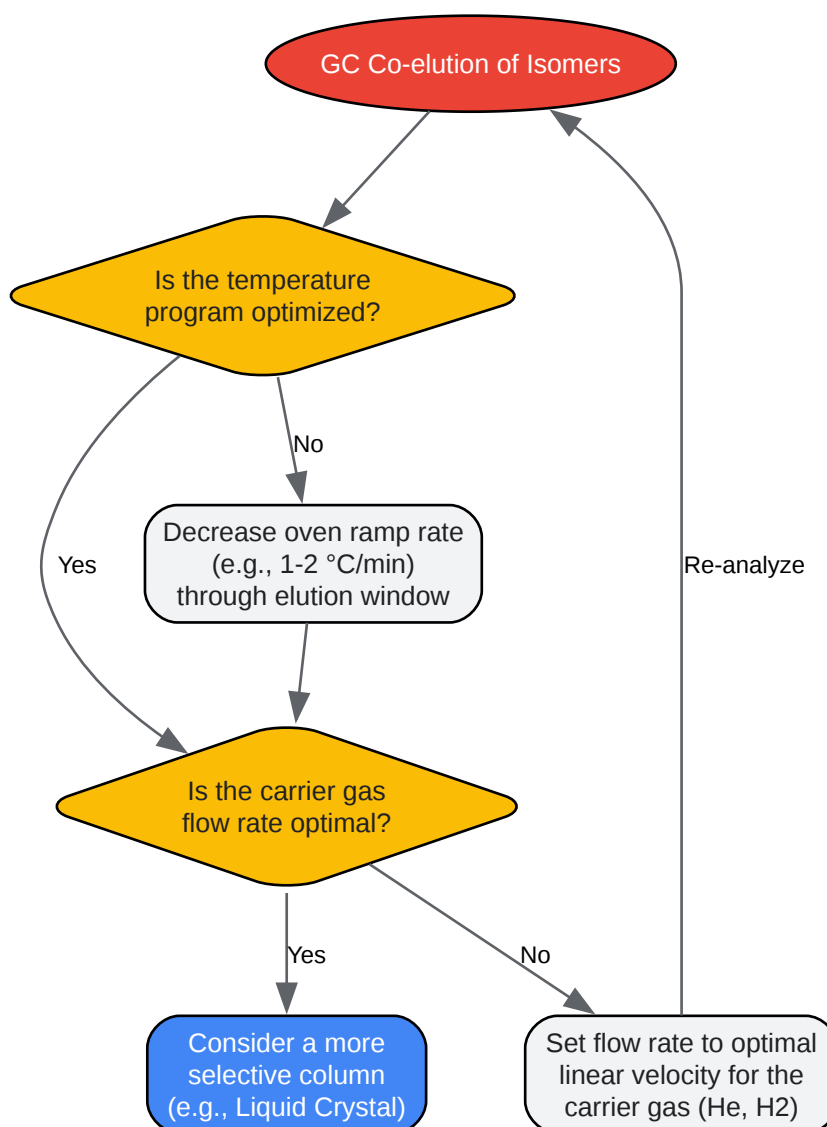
GC Co-elution of Isomers

Is the temperature program optimized?

Yes

No

Decrease oven ramp rate (e.g., 1-2 °C/min) through elution window

Re-analyze

Is the carrier gas flow rate optimal?

Yes

No

Consider a more selective column (e.g., Liquid Crystal)

Set flow rate to optimal linear velocity for the carrier gas (He, H2)